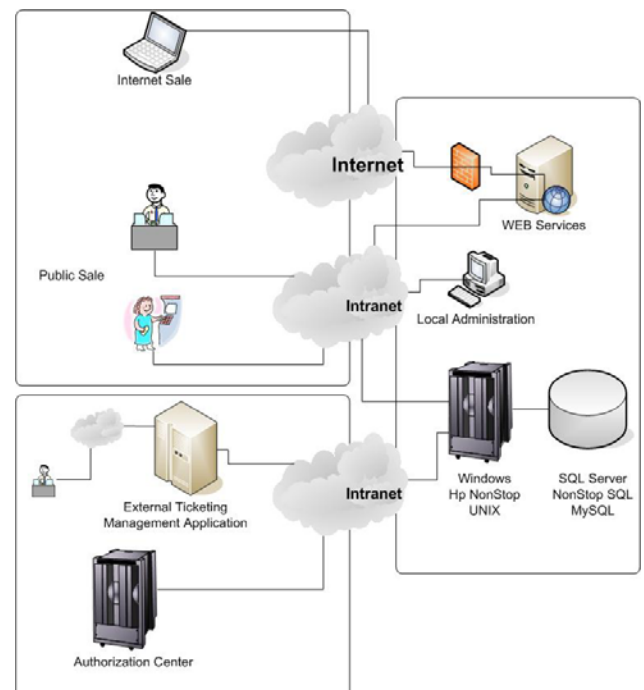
Internet Sale

Internet

WEB Services

Public Sale

Intranet

Local Administration

Intranet

External Ticketing Management Application

Windows
Hp NonStop
UNIX

SQL Server
NonStop SQL
MySQL

Authorization Center